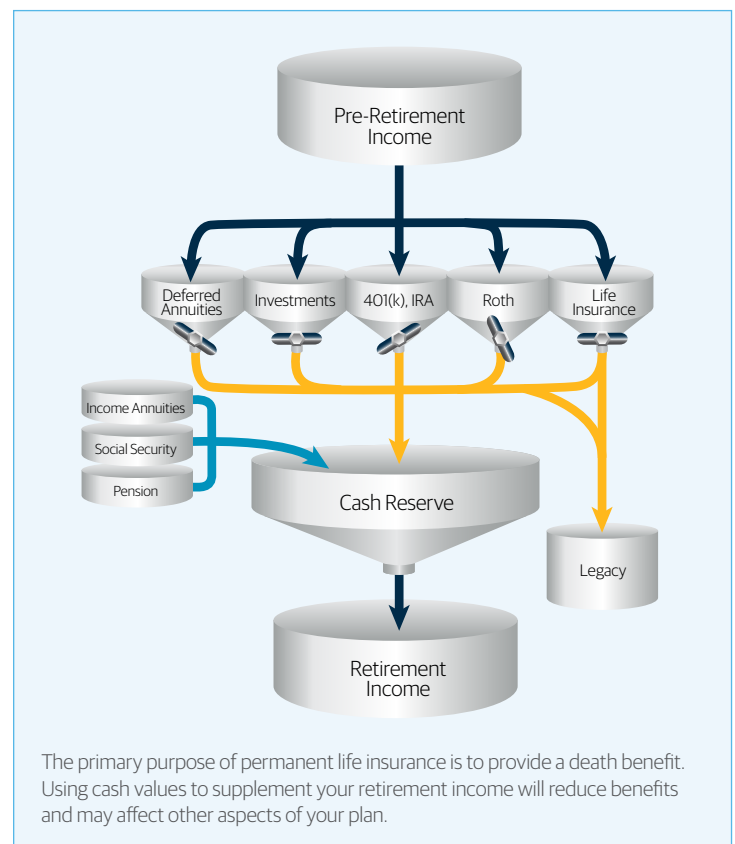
Pre-Retirement Income

Deferred Annuities

Investments

401(k), IRA

Roth

Life Insurance

Income Annuities

Social Security

Pension

Cash Reserve

Legacy

Retirement Income

The primary purpose of permanent life insurance is to provide a death benefit. Using cash values to supplement your retirement income will reduce benefits and may affect other aspects of your plan.